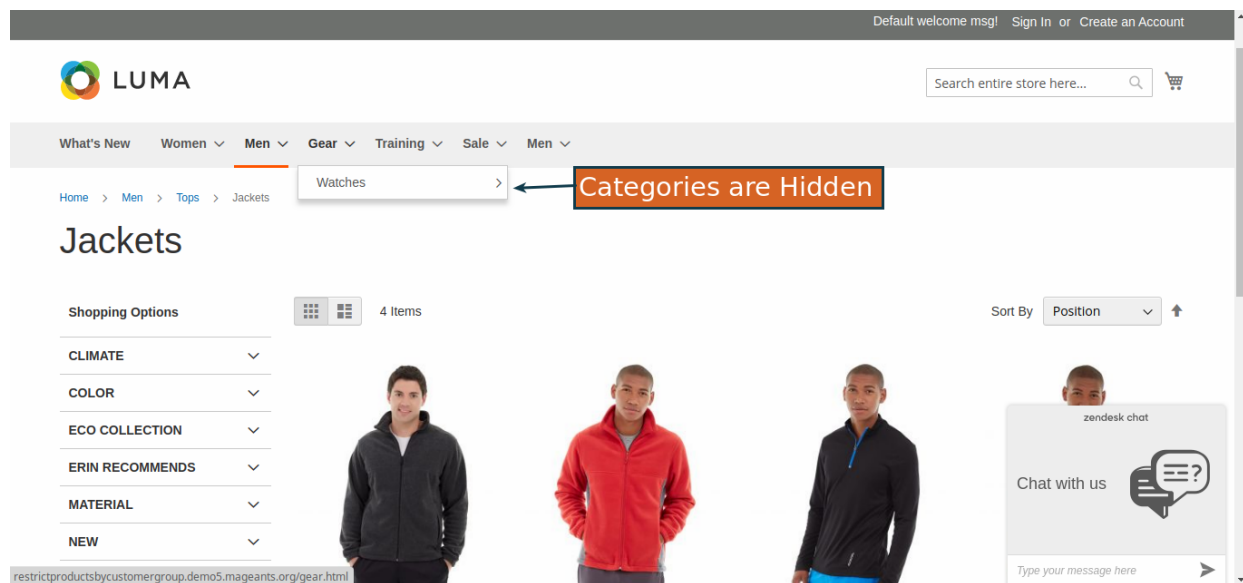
Default welcome msg! Sign In or Create an Account

LUMA

Search entire store here...

What's New Women Men Gear Training Sale Men

Watches

Categories are Hidden

Home > Men > Tops > Jackets

Jackets

Shopping Options

CLIMATE

COLOR

ECO COLLECTION

ERIN RECOMMENDS

MATERIAL

NEW

4 Items

Sort By Position

zendesk chat

Chat with us

Type your message here

restrictproductsbycustomergroup.demo5.mageants.org/gear.html